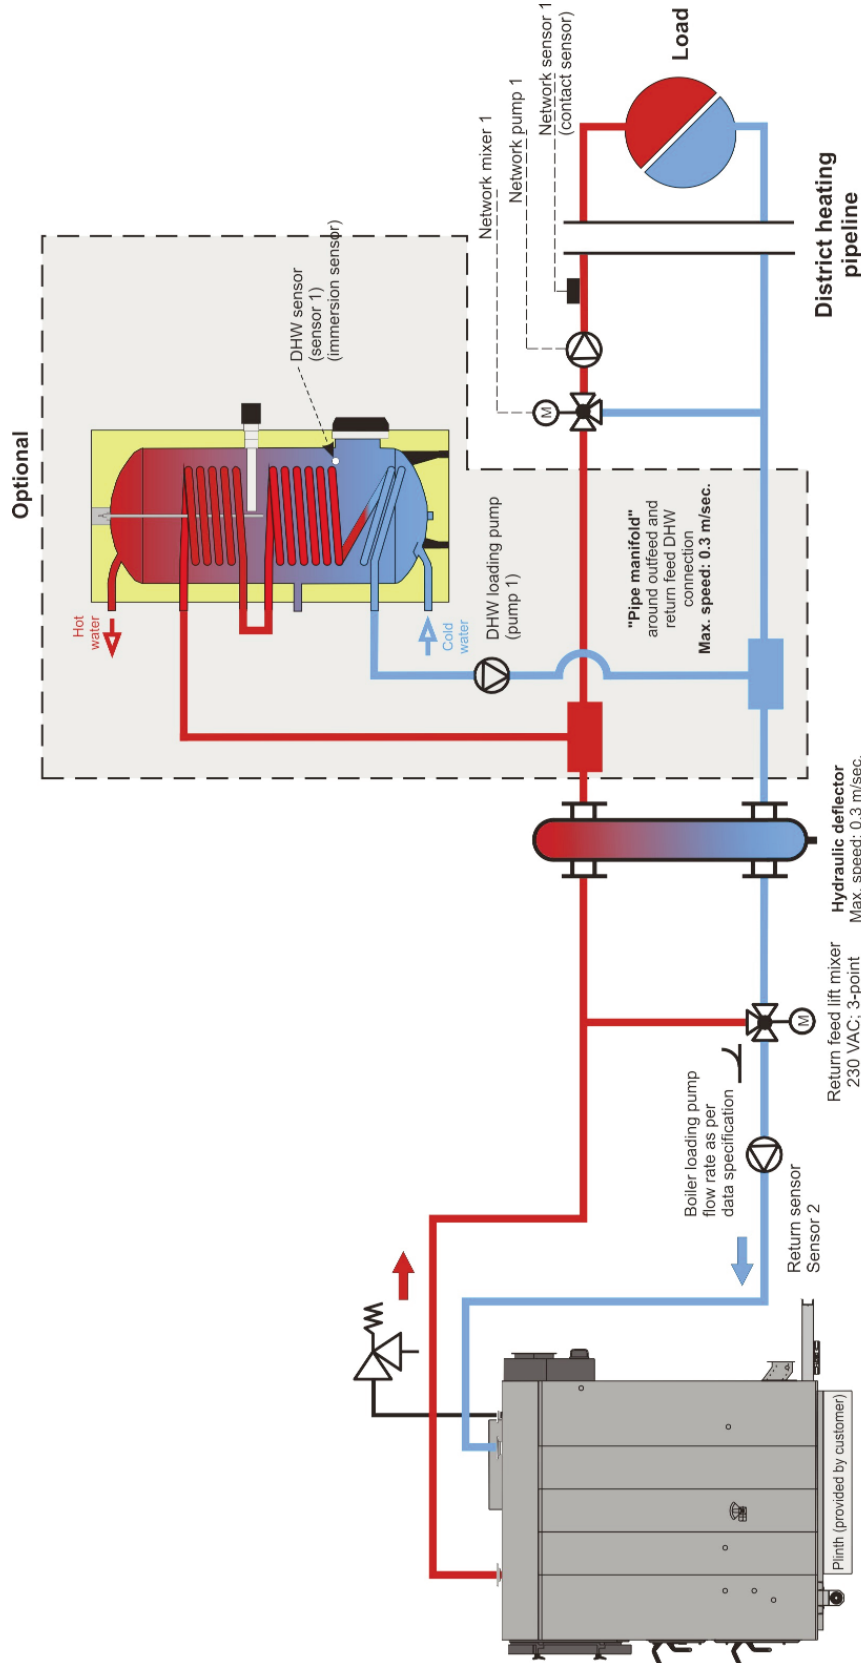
Load

Network sensor 1
(contact sensor)

Network pump 1

Network mixer 1

District heating pipeline

Optional

DHW sensor
(sensor 1)
(immersion sensor)

Hot water

Cold water

DHW loading pump
(pump 1)

"Pipe manifold"
around outfeed and return feed DHW connection
Max. speed: 0.3 m/sec.

Hydraulic deflector
Max. speed: 0.3 m/sec.

Return feed lift mixer
230 VAC; 3-point

Boiler loading pump
flow rate as per data specification

Return sensor
Sensor 2

Plinth (provided by customer)